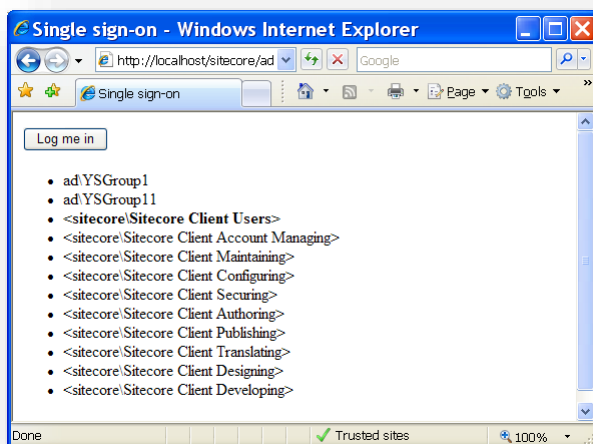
Single sign-on - Windows Internet Explorer

http://localhost/sitecore/ad

Google

Single sign-on

Page ▾ Tools ▾

Log me in

- ad\YSGroup1
- ad\YSGroup11
- **<sitecore\Sitecore Client Users>**
- <sitecore\Sitecore Client Account Managing>
- <sitecore\Sitecore Client Maintaining>
- <sitecore\Sitecore Client Configuring>
- <sitecore\Sitecore Client Securing>
- <sitecore\Sitecore Client Authoring>
- <sitecore\Sitecore Client Publishing>
- <sitecore\Sitecore Client Translating>
- <sitecore\Sitecore Client Designing>
- <sitecore\Sitecore Client Developing>

Done

Trusted sites

100%